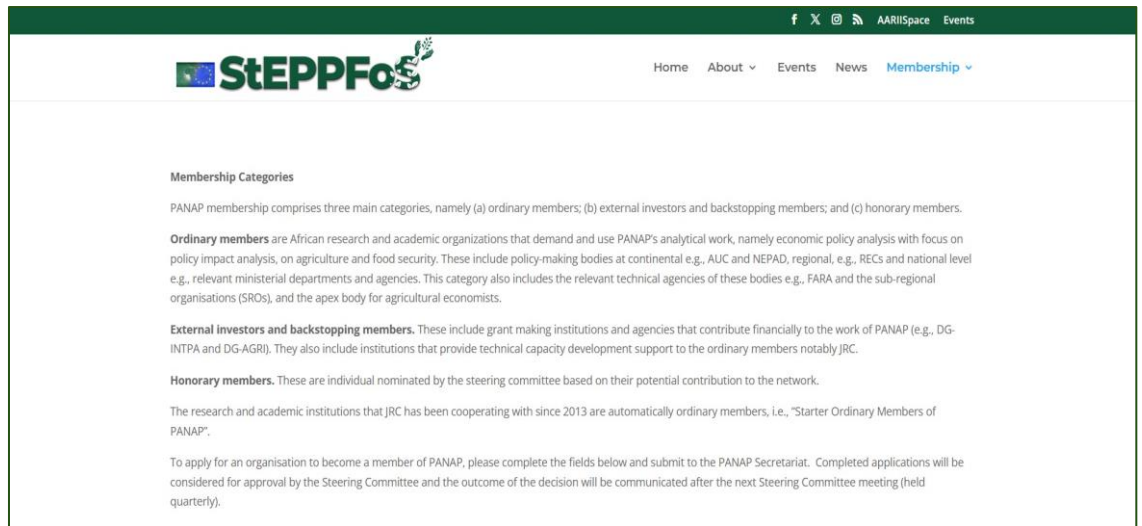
AARIISpace Events

StEPPFoS

Home About Events News Membership

Membership Categories

PANAP membership comprises three main categories, namely (a) ordinary members; (b) external investors and backstopping members; and (c) honorary members.

Ordinary members are African research and academic organizations that demand and use PANAP's analytical work, namely economic policy analysis with focus on policy impact analysis, on agriculture and food security. These include policy-making bodies at continental e.g., AUC and NEPAD, regional, e.g., RECs and national level e.g., relevant ministerial departments and agencies. This category also includes the relevant technical agencies of these bodies e.g., FARA and the sub-regional organisations (SROs), and the apex body for agricultural economists.

External investors and backstopping members. These include grant making institutions and agencies that contribute financially to the work of PANAP (e.g., DG-INTPA and DG-AGRI). They also include institutions that provide technical capacity development support to the ordinary members notably JRC.

Honorary members. These are individual nominated by the steering committee based on their potential contribution to the network.

The research and academic institutions that JRC has been cooperating with since 2013 are automatically ordinary members, i.e., "Starter Ordinary Members of PANAP".

To apply for an organisation to become a member of PANAP, please complete the fields below and submit to the PANAP Secretariat. Completed applications will be considered for approval by the Steering Committee and the outcome of the decision will be communicated after the next Steering Committee meeting (held quarterly).